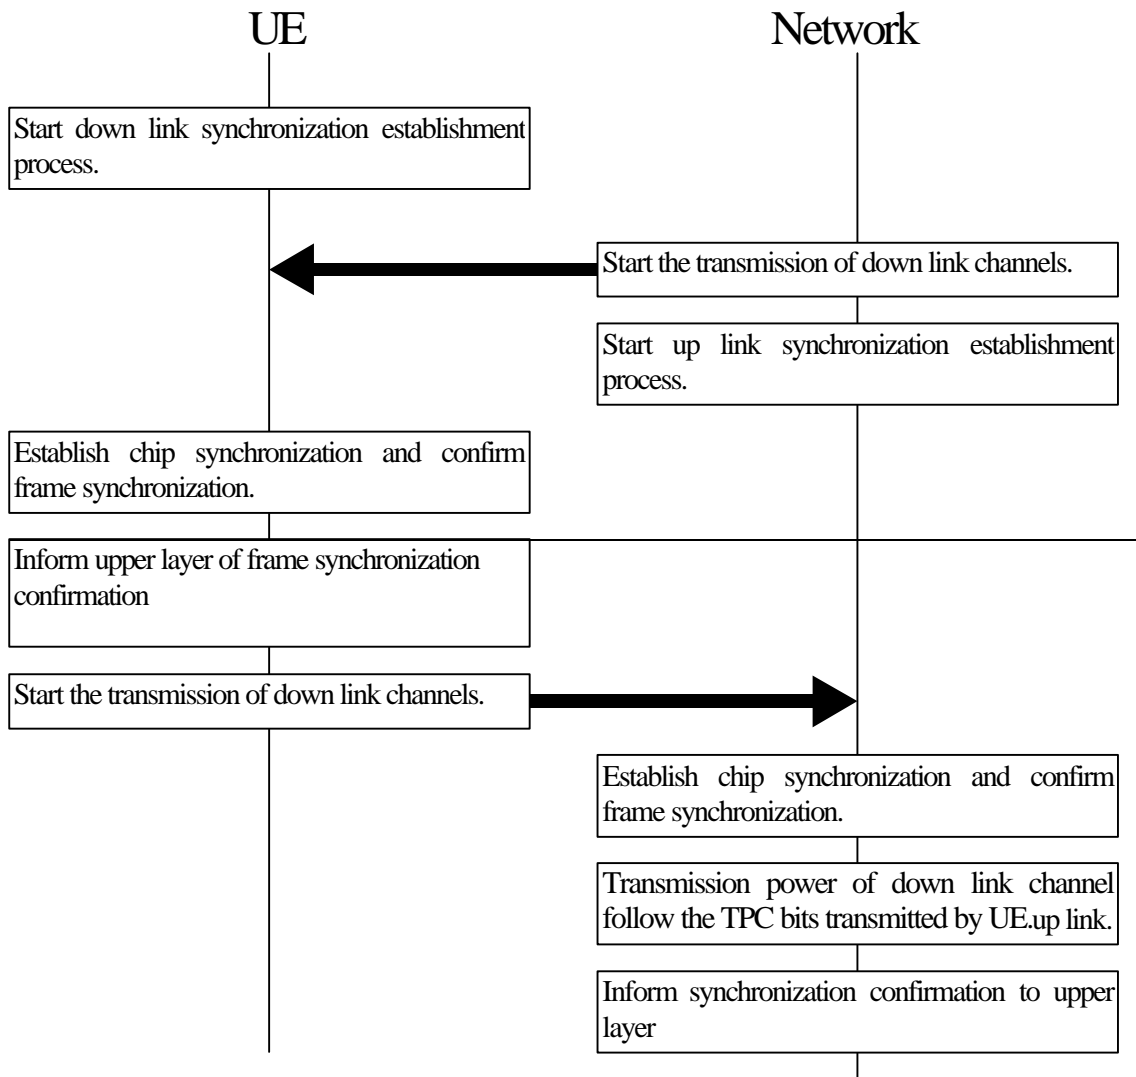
UE

Network

Start down link synchronization establishment process.

Start the transmission of down link channels.

Start up link synchronization establishment process.

Establish chip synchronization and confirm frame synchronization.

Inform upper layer of frame synchronization confirmation

Start the transmission of down link channels.

Establish chip synchronization and confirm frame synchronization.

Transmission power of down link channel follow the TPC bits transmitted by UE.up link.

Inform synchronization confirmation to upper layer